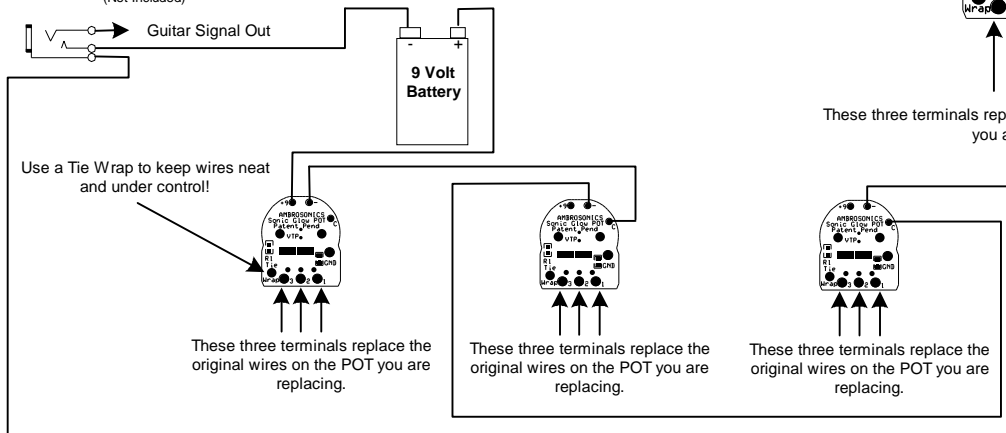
(Not Included)

Guitar Signal Out

- +

9 Volt Battery

Use a Tie Wrap to keep wires neat and under control!

+9 -
AMBROSONICS
Sonic Glow POT
Patent Pend
VTP
C
R1
Tie
Wrap
3 2 1
GND

These three terminals replace the original wires on the POT you are replacing.

+9 -
AMBROSONICS
Sonic Glow POT
Patent Pend
VTP
C
R1
Tie
Wrap
3 2 1
GND

These three terminals replace the original wires on the POT you are replacing.

+9 -
AMBROSONICS
Sonic Glow POT
Patent Pend
VTP
C
R1
Tie
Wrap
3 2 1
GND

These three terminals replace the original wires on the POT you are replacing.

Wrap

These three terminals rep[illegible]
you a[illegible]